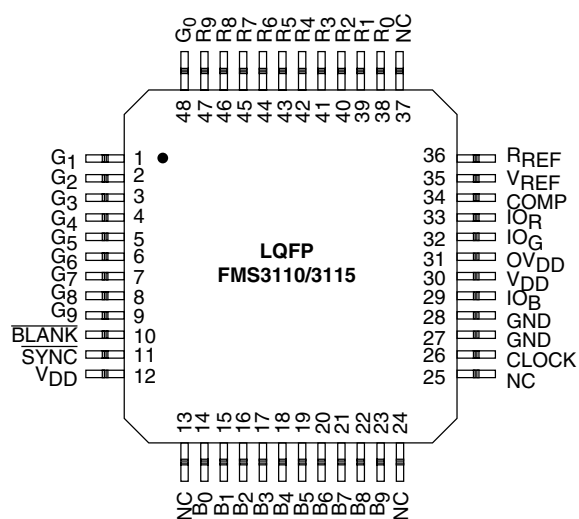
$G_0$ $R_9$ $R_8$ $R_7$ $R_6$ $R_5$ $R_4$ $R_3$ $R_2$ $R_1$ $R_0$ NC

48 47 46 45 44 43 42 41 40 39 38 37

$G_1$ 1
$G_2$ 2
$G_3$ 3
$G_4$ 4
$G_5$ 5
$G_6$ 6
$G_7$ 7
$G_8$ 8
$G_9$ 9
$\overline{BLANK}$ 10
$\overline{SYNC}$ 11
$V_{DD}$ 12

LQFP
FMS3110/3115

36 $R_{REF}$
35 $V_{REF}$
34 COMP
33 $IO_R$
32 $IO_G$
31 $OV_{DD}$
30 $V_{DD}$
29 $IO_B$
28 GND
27 GND
26 CLOCK
25 NC

13 14 15 16 17 18 19 20 21 22 23 24

NC $B_0$ $B_1$ $B_2$ $B_3$ $B_4$ $B_5$ $B_6$ $B_7$ $B_8$ $B_9$ NC